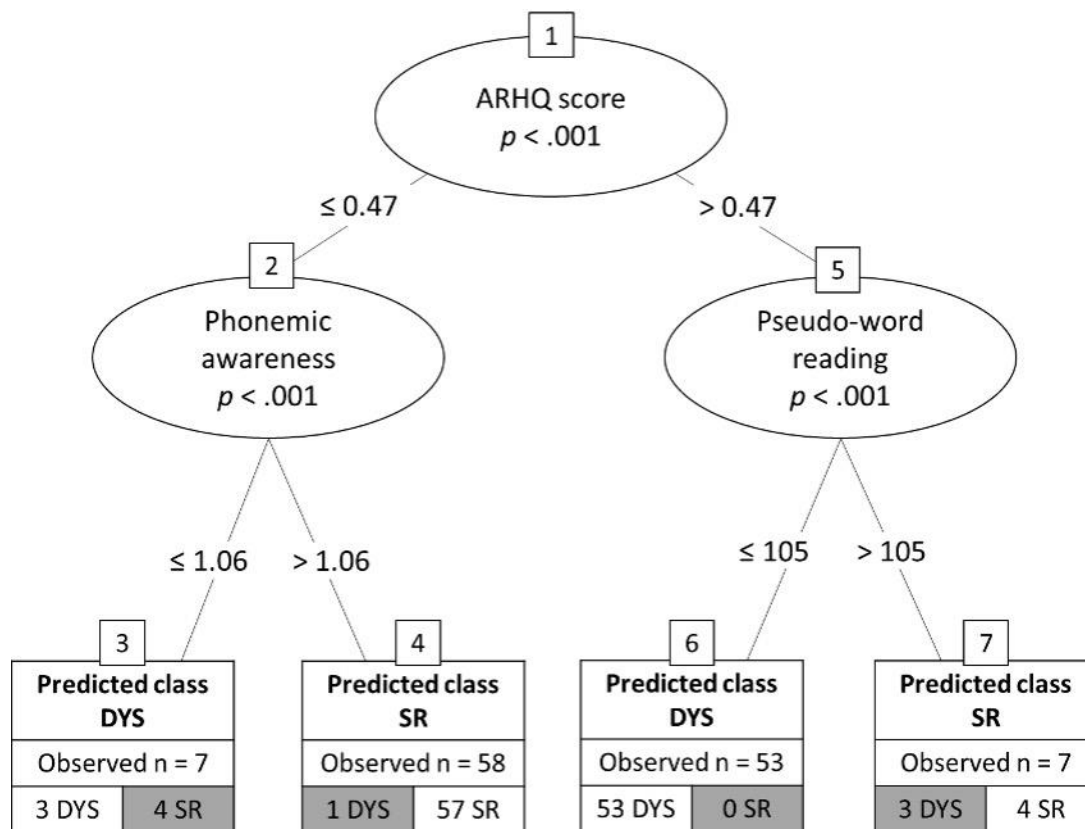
1

ARHQ score
$p$ < .001

≤ 0.47

> 0.47

2

Phonemic awareness
$p$ < .001

5

Pseudo-word reading
$p$ < .001

≤ 1.06

> 1.06

≤ 105

> 105

3

**Predicted class DYS**

Observed n = 7

| 3 DYS | 4 SR |
|---|---|

4

**Predicted class SR**

Observed n = 58

| 1 DYS | 57 SR |
|---|---|

6

**Predicted class DYS**

Observed n = 53

| 53 DYS | 0 SR |
|---|---|

7

**Predicted class SR**

Observed n = 7

| 3 DYS | 4 SR |
|---|---|